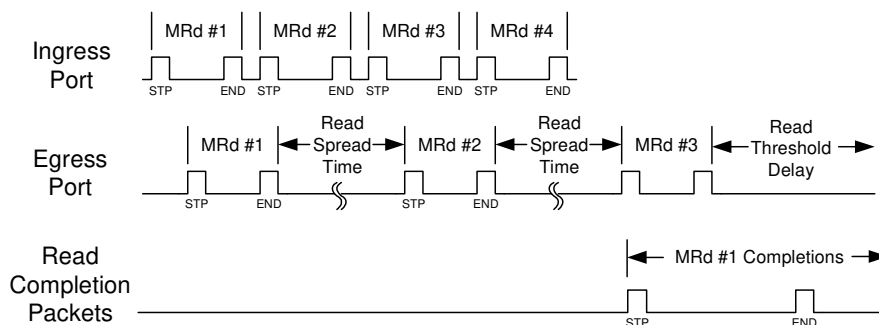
Ingress Port

MRd #1 MRd #2 MRd #3 MRd #4

STP END STP END STP END STP END

Egress Port

MRd #1 Read Spread Time MRd #2 Read Spread Time MRd #3 Read Threshold Delay

STP END STP END

Read Completion Packets

MRd #1 Completions

STP END